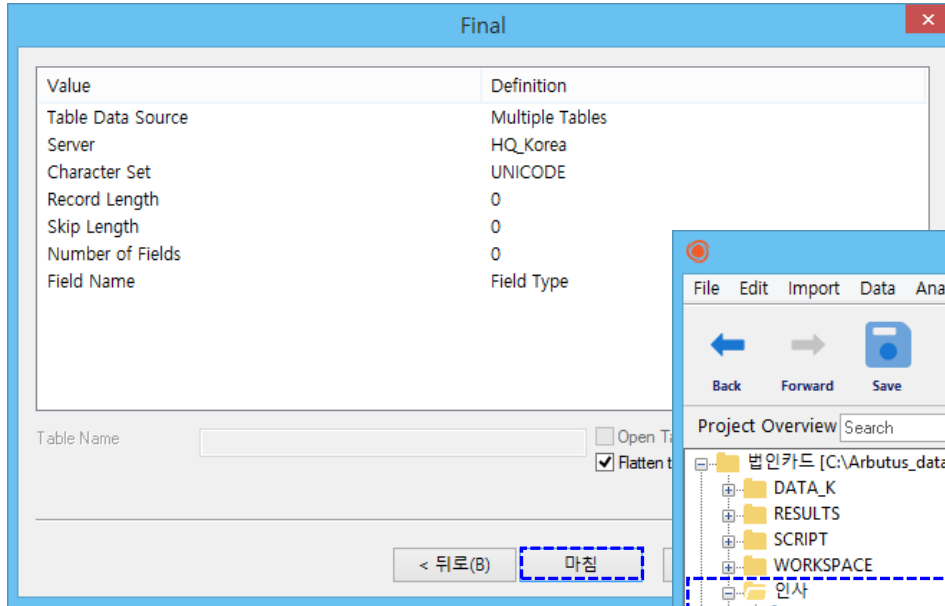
Final

| Value | Definition |
|---|---|
| Table Data Source | Multiple Tables |
| Server | HQ_Korea |
| Character Set | UNICODE |
| Record Length | 0 |
| Skip Length | 0 |
| Number of Fields | 0 |
| Field Name | Field Type |

Table Name

Open Ta

Flatten t

< 뒤로(B)

마침

File Edit Import Data Ana

Back Forward Save

Project Overview Search

법인카드 [C:\Arbutus_data

DATA_K

RESULTS

SCRIPT

WORKSPACE

인사